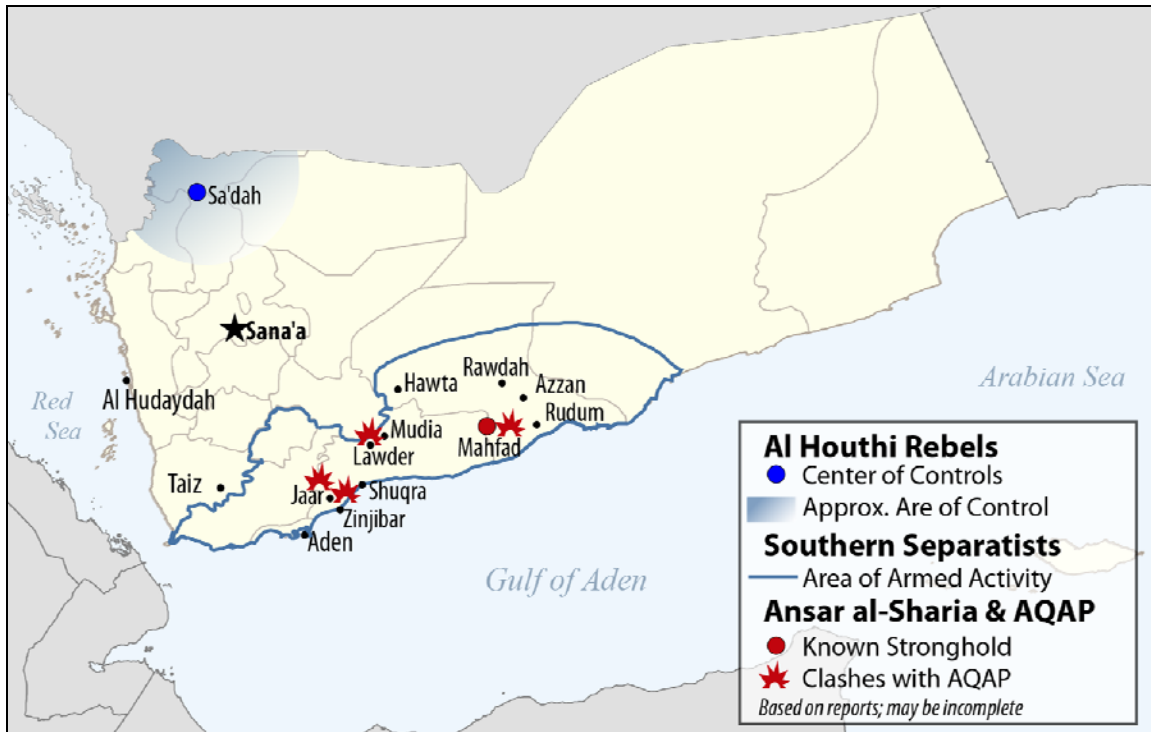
Sa'dah

Sana'a

Al Hudaydah

Red Sea

Taiz

Hawta

Rawdah

Azzan

Rudum

Mudia

Lawder

Mahfad

Jaar

Shuqra

Zinjibar

Aden

Arabian Sea

Gulf of Aden

Al Houthi Rebels
Center of Controls
Approx. Are of Control

Southern Separatists
Area of Armed Activity

Ansar al-Sharia & AQAP
Known Stronghold
Clashes with AQAP

Based on reports; may be incomplete